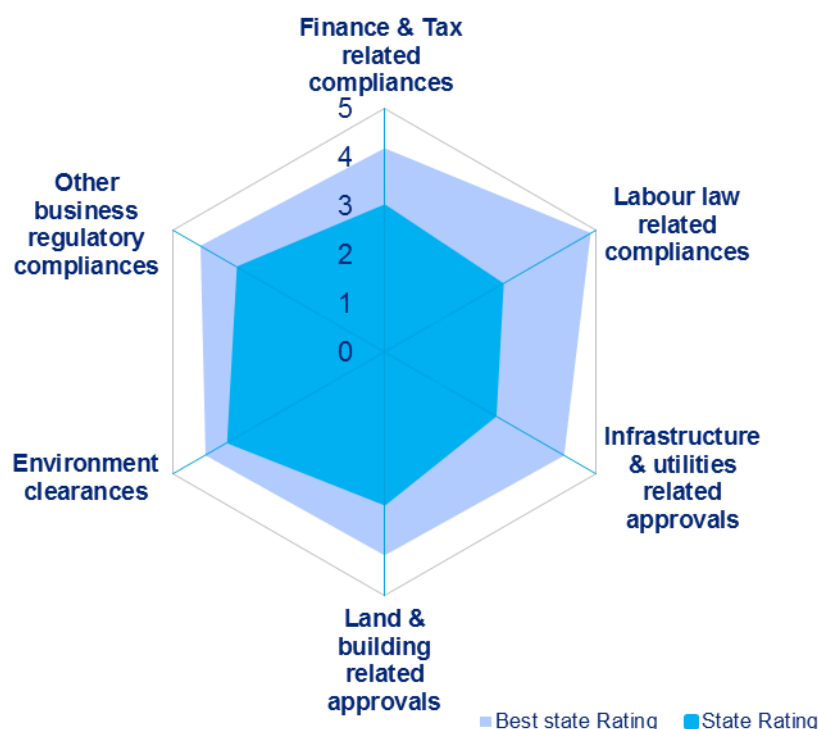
Finance & Tax related compliances

5
4
3
2
1
0

Labour law related compliances

Infrastructure & utilities related approvals

Land & building related approvals

Environment clearances

Other business regulatory compliances

Best state Rating
State Rating